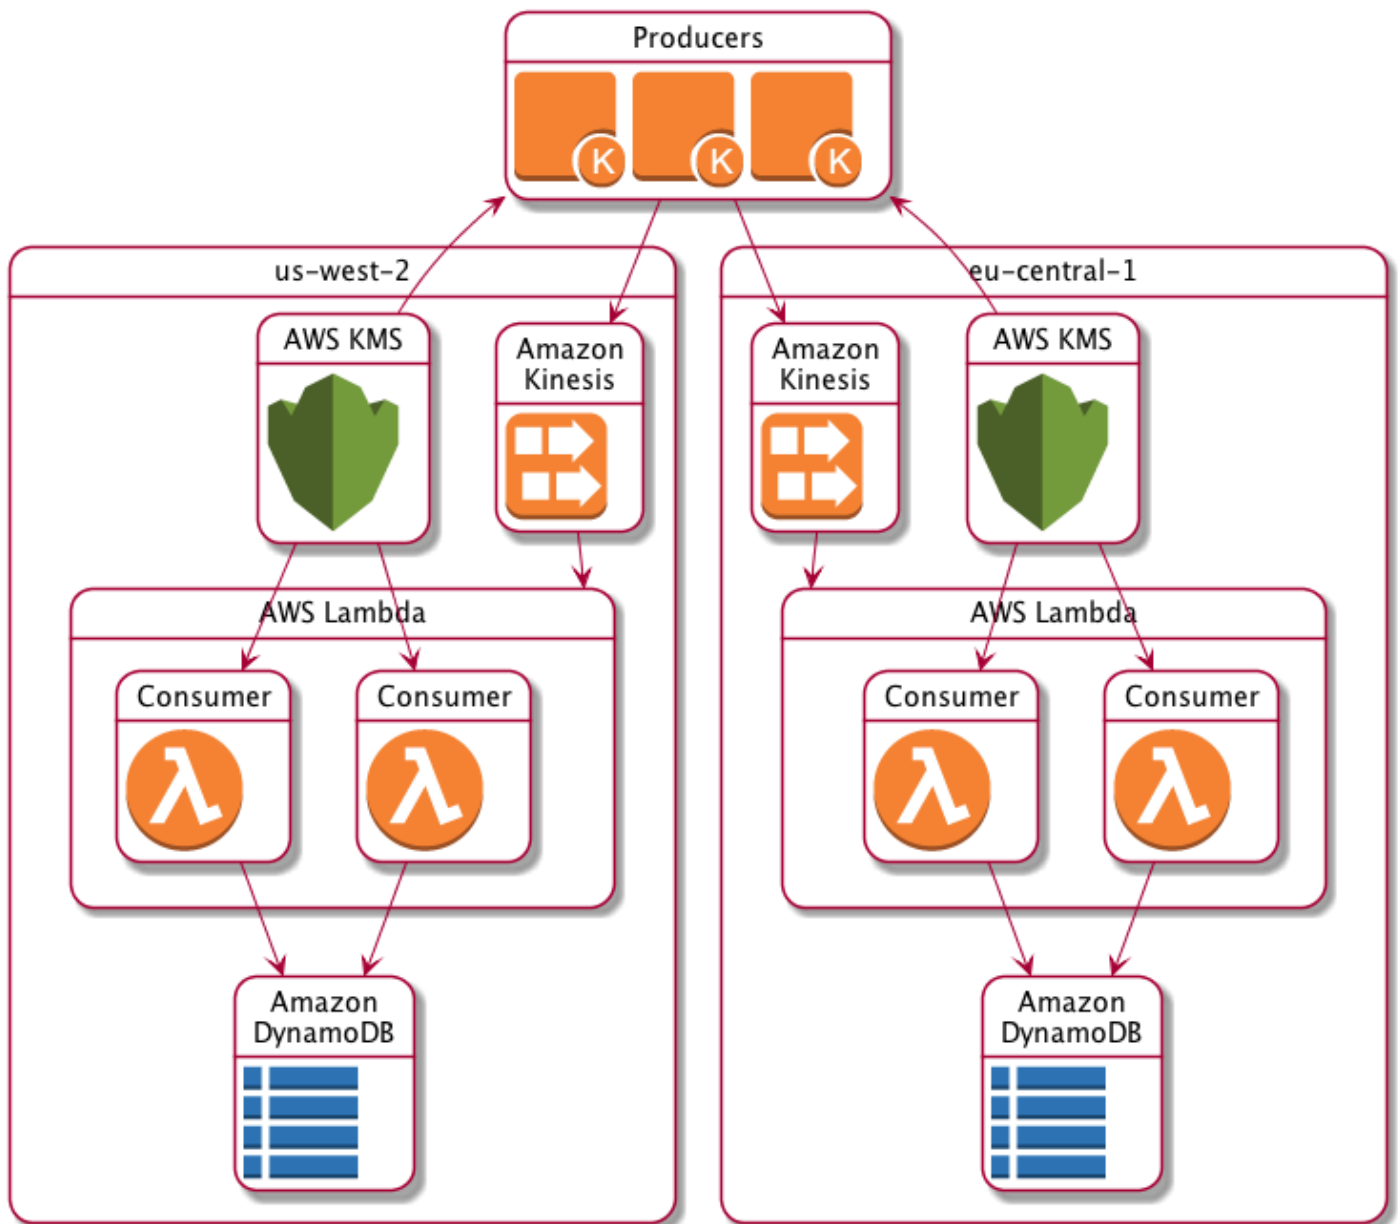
Producers

K K K

us-west-2

AWS KMS

Amazon Kinesis

AWS Lambda

Consumer

$\lambda$

Consumer

$\lambda$

Amazon DynamoDB

eu-central-1

Amazon Kinesis

AWS KMS

AWS Lambda

Consumer

$\lambda$

Consumer

$\lambda$

Amazon DynamoDB